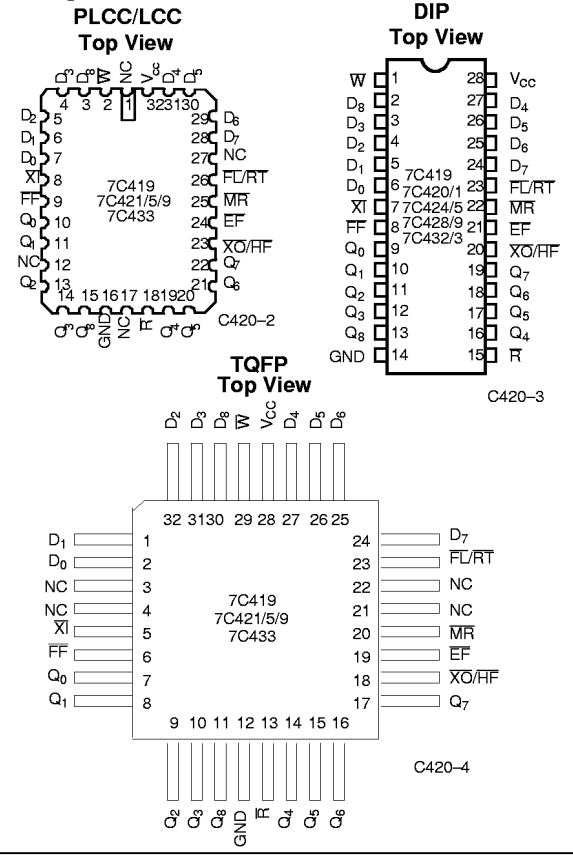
PLCC/LCC
Top View

$D_3$ $D_8$ $\overline{W}$ NC $V_{cc}$ $D_4$ $D_5$
4 3 2 1 32 31 30

$D_2$ 5
$D_1$ 6
$D_0$ 7
$\overline{XI}$ 8
$\overline{FF}$ 9
$Q_0$ 10
$Q_1$ 11
NC 12
$Q_2$ 13

29 $D_6$
28 $D_7$
27 NC
26 $\overline{FL}/\overline{RT}$
25 $\overline{MR}$
24 $\overline{EF}$
23 $\overline{XO}/\overline{HF}$
22 $Q_7$
21 $Q_6$

7C419
7C421/5/9
7C433

14 15 16 17 18 19 20
$Q_3$ $Q_8$ GND NC $\overline{R}$ $Q_4$ $Q_5$

C420–2

DIP
Top View

| | | | |
|---|---|---|---|
| $\overline{W}$ | 1 | 28 | $V_{CC}$ |
| $D_8$ | 2 | 27 | $D_4$ |
| $D_3$ | 3 | 26 | $D_5$ |
| $D_2$ | 4 | 25 | $D_6$ |
| $D_1$ | 5 | 24 | $D_7$ |
| $D_0$ | 6 | 23 | $\overline{FL}/\overline{RT}$ |
| $\overline{XI}$ | 7 | 22 | $\overline{MR}$ |
| $\overline{FF}$ | 8 | 21 | $\overline{EF}$ |
| $Q_0$ | 9 | 20 | $\overline{XO}/\overline{HF}$ |
| $Q_1$ | 10 | 19 | $Q_7$ |
| $Q_2$ | 11 | 18 | $Q_6$ |
| $Q_3$ | 12 | 17 | $Q_5$ |
| $Q_8$ | 13 | 16 | $Q_4$ |
| GND | 14 | 15 | $\overline{R}$ |

7C419
7C420/1
7C424/5
7C428/9
7C432/3

C420–3

TQFP
Top View

$D_2$ $D_3$ $D_8$ $\overline{W}$ $V_{CC}$ $D_4$ $D_5$ $D_6$
32 31 30 29 28 27 26 25

$D_1$ 1
$D_0$ 2
NC 3
NC 4
$\overline{XI}$ 5
$\overline{FF}$ 6
$Q_0$ 7
$Q_1$ 8

24 $D_7$
23 $\overline{FL}/\overline{RT}$
22 NC
21 NC
20 $\overline{MR}$
19 $\overline{EF}$
18 $\overline{XO}/\overline{HF}$
17 $Q_7$

7C419
7C421/5/9
7C433

9 10 11 12 13 14 15 16
$Q_2$ $Q_3$ $Q_8$ GND $\overline{R}$ $Q_4$ $Q_5$ $Q_6$

C420–4